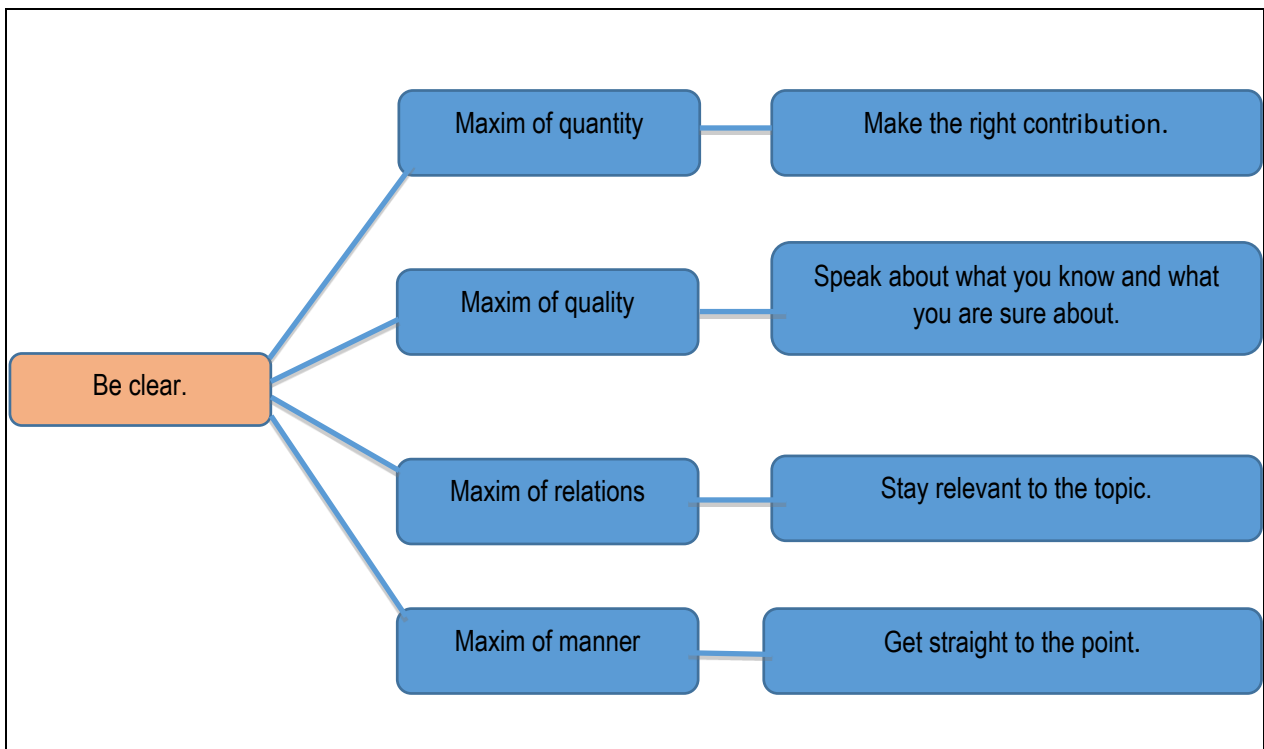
Be clear.

Maxim of quantity

Make the right contribution.

Maxim of quality

Speak about what you know and what you are sure about.

Maxim of relations

Stay relevant to the topic.

Maxim of manner

Get straight to the point.